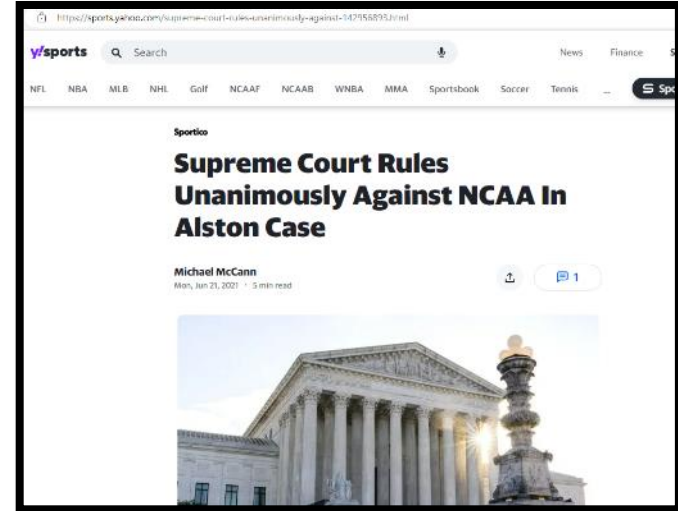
https://sports.yahoo.com/supreme-court-rules-unanimously-against-142956893.html

y!sports Search News Finance S

NFL NBA MLB NHL Golf NCAAF NCAAB WNBA MMA Sportsbook Soccer Tennis ... Sp

Sportico

Supreme Court Rules Unanimously Against NCAA In Alston Case

Michael McCann
Mon, Jun 21, 2021 · 5 min read

1